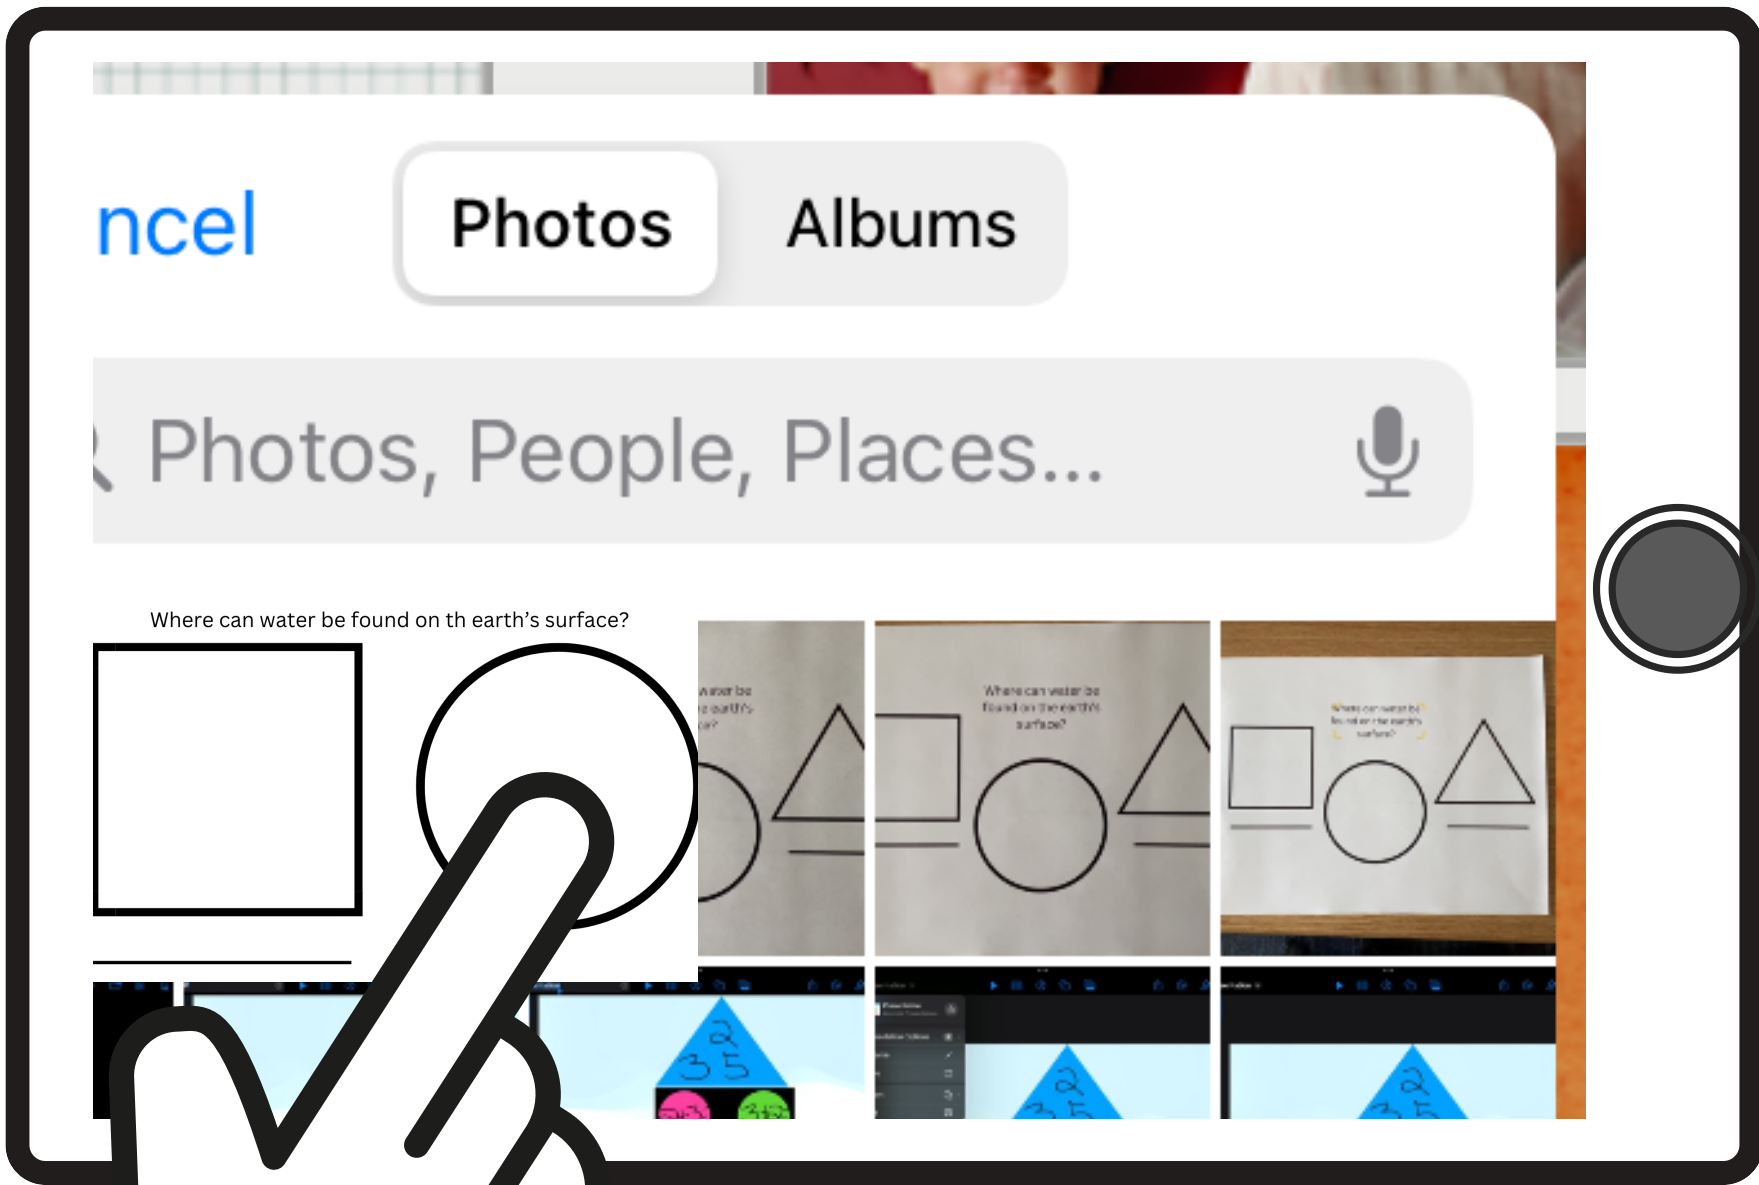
ncel

Photos

Albums

Photos, People, Places...

Where can water be found on th earth’s surface?

water be
e earth's
ce?

Where can water be
found on the earth's
surface?

Where can water be
found on the earth's
surface?

2
3 5